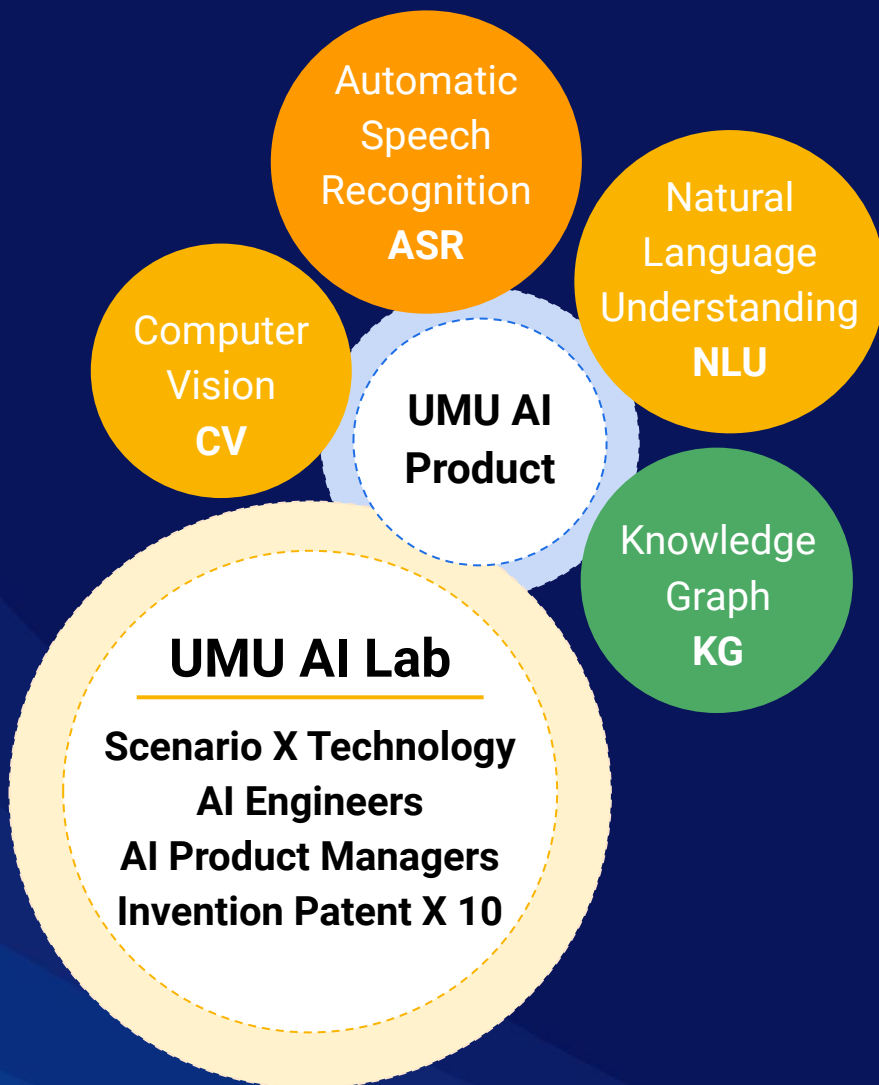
Automatic Speech Recognition
ASR

Natural Language Understanding
NLU

Computer Vision
CV

UMU AI Product

Knowledge Graph
KG

UMU AI Lab

Scenario X Technology
AI Engineers
AI Product Managers
Invention Patent X 10